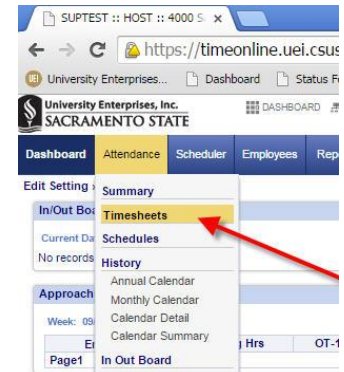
SUPTEST :: HOST :: 4000 S

https://timeonline.uei.csus

University Enterprises... Dashboard Status F

University Enterprises, Inc.
SACRAMENTO STATE

DASHBOARD

Dashboard Attendance Scheduler Employees Rep

Edit Setting

In/Out Bo

Current Da

No records

Approach

Week: 09

Page1

Summary
Timesheets
Schedules
History
Annual Calendar
Monthly Calendar
Calendar Detail
Calendar Summary
In Out Board

En

g Hrs

OT-1